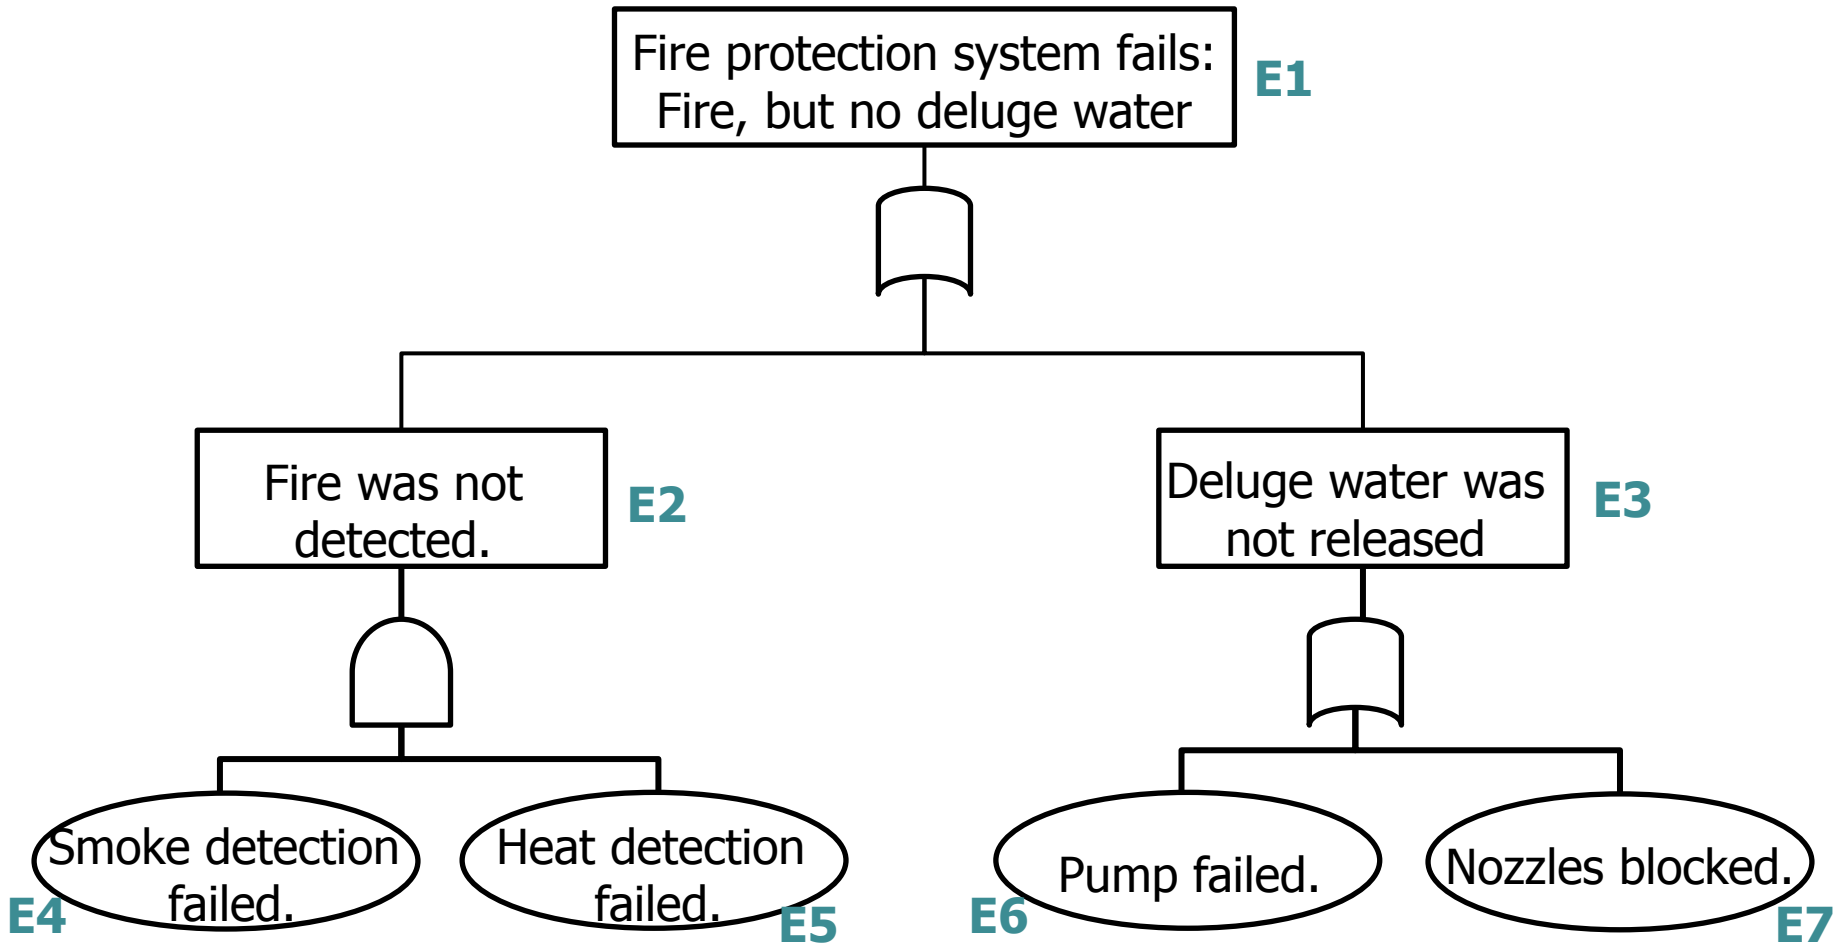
Fire protection system fails: Fire, but no deluge water
E1

Fire was not detected.
E2

Deluge water was not released
E3

Smoke detection failed.
E4

Heat detection failed.
E5

E6
Pump failed.

Nozzles blocked.
E7